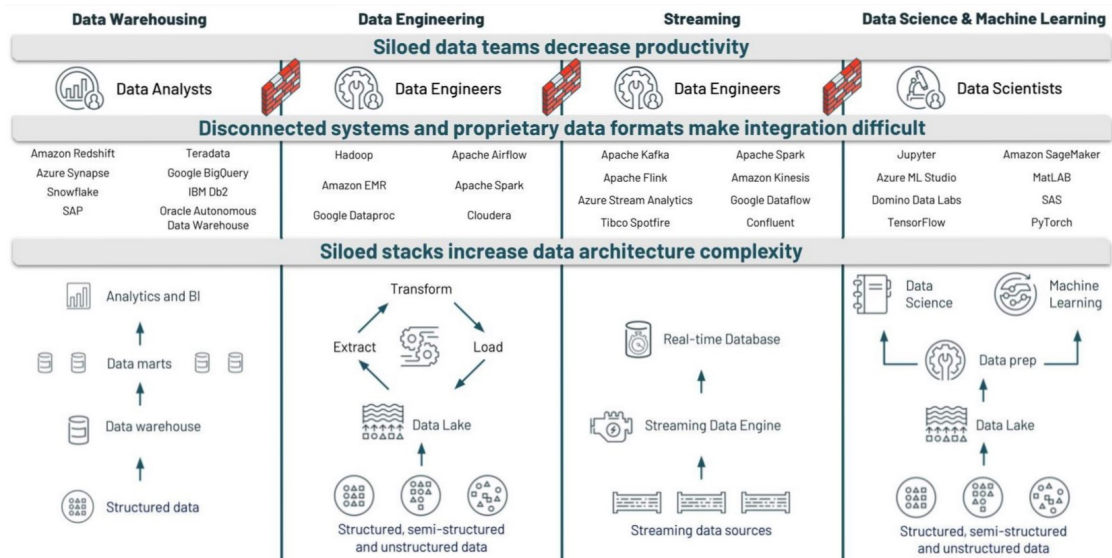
Data Warehousing

Data Engineering

Streaming

Data Science & Machine Learning

Siloed data teams decrease productivity

Data Analysts

Data Engineers

Data Engineers

Data Scientists

Disconnected systems and proprietary data formats make integration difficult

Amazon Redshift
Teradata
Azure Synapse
Google BigQuery
Snowflake
IBM Db2
SAP
Oracle Autonomous Data Warehouse

Hadoop
Apache Airflow
Amazon EMR
Apache Spark
Google Dataproc
Cloudera

Apache Kafka
Apache Spark
Apache Flink
Amazon Kinesis
Azure Stream Analytics
Google Dataflow
Tibco Spotfire
Confluent

Jupyter
Amazon SageMaker
Azure ML Studio
MatLAB
Domino Data Labs
SAS
TensorFlow
PyTorch

Siloed stacks increase data architecture complexity

Analytics and BI

Data marts

Data warehouse

Structured data

Transform

Extract

Load

Data Lake

Structured, semi-structured and unstructured data

Real-time Database

Streaming Data Engine

Streaming data sources

Data Science

Machine Learning

Data prep

Data Lake

Structured, semi-structured and unstructured data